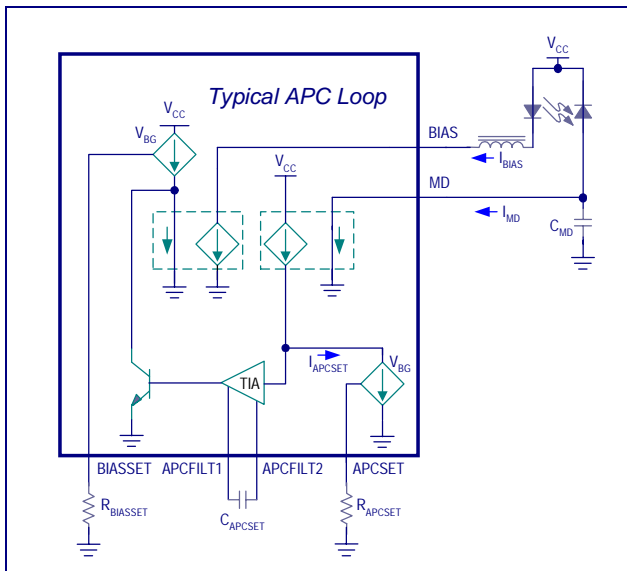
Typical APC Loop

$V_{CC}$

$V_{BG}$

$V_{CC}$

$V_{CC}$

BIAS

$I_{BIAS}$

MD

$I_{MD}$

$C_{MD}$

$I_{APCSET}$

$V_{BG}$

TIA

BIASSET APCFILT1 APCFILT2 APCSET

$R_{BIASSET}$

$C_{APCSET}$

$R_{APCSET}$